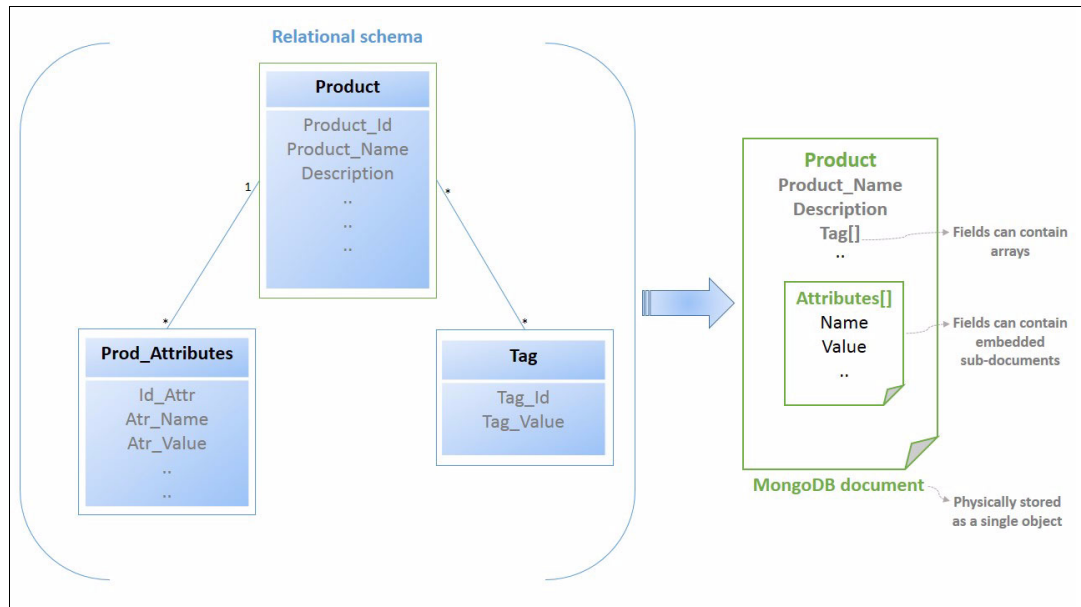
Relational schema

Product
Product_Id
Product_Name
Description
..
..
..

1

*

*

*

Prod_Attributes
Id_Attr
Atr_Name
Atr_Value
..
..

Tag
Tag_Id
Tag_Value

Product
Product_Name
Description
Tag[]
..

Fields can contain arrays

Attributes[]
Name
Value
..

Fields can contain embedded sub-documents

MongoDB document

Physically stored as a single object